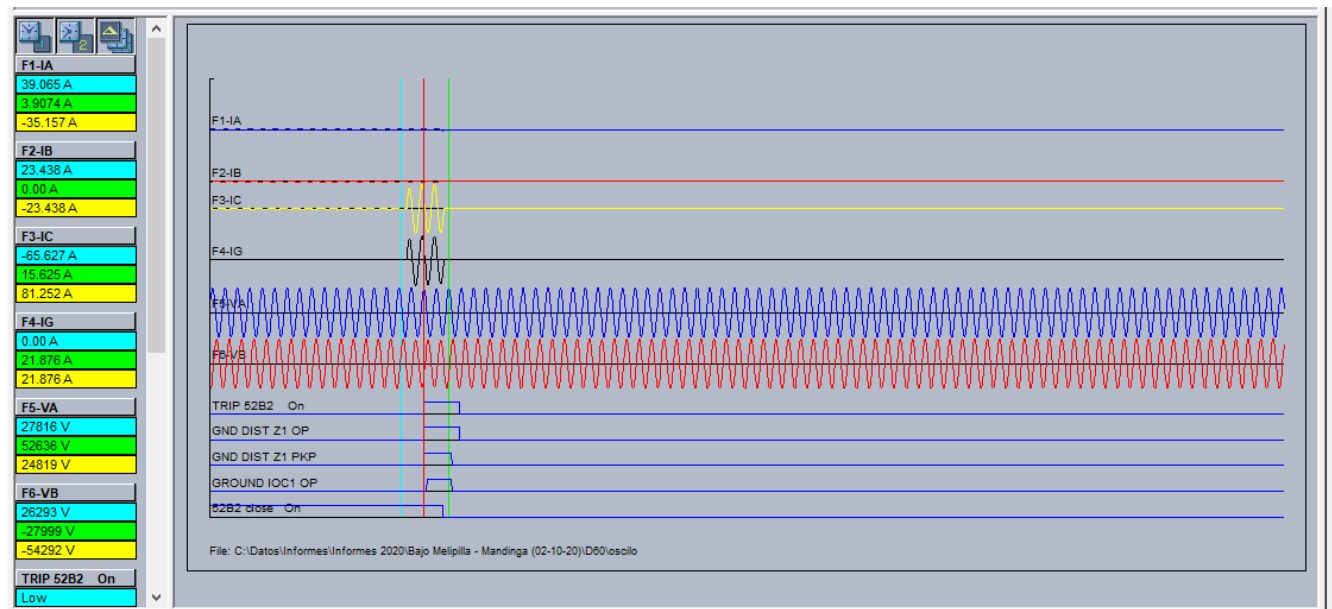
1
2

F1-IA
39.065 A
3.9074 A
-35.157 A

F2-IB
23.438 A
0.00 A
-23.438 A

F3-IC
-65.627 A
15.625 A
81.252 A

F4-IG
0.00 A
21.876 A
21.876 A

F5-VA
27816 V
52636 V
24819 V

F6-VB
26293 V
-27999 V
-54292 V

TRIP 52B2 On
Low

F1-IA
F2-IB
F3-IC
F4-IG
F5-VA
F6-VB
TRIP 52B2 On
GND DIST Z1 OP
GND DIST Z1 PKP
GROUND IOC1 OP
52B2 close On

File: C:\Datos\Informes\Informes 2020\Bajo Melipilla - Mandinga (02-10-20)\D60\oscilo